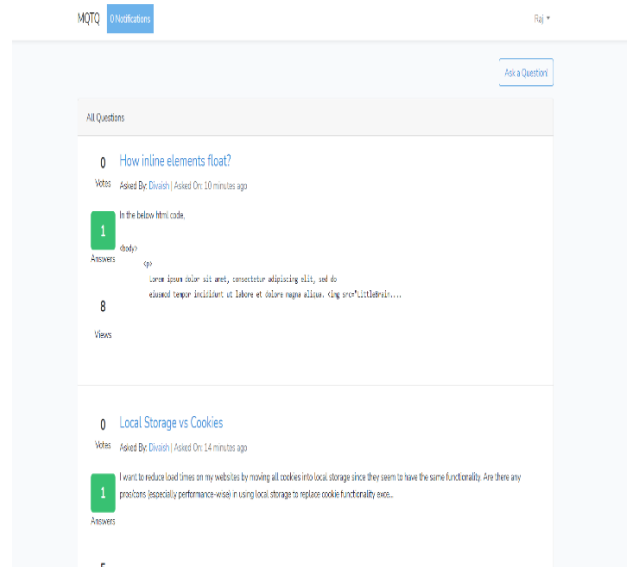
MQTQ 0 Notifications

Raj

Ask a Question!

All Questions

0

Votes

How inline elements float?

Asked By: Divaish | Asked On: 10 minutes ago

1

Answers

In the below html code,

<body>
<p>
Lorem ipsum dolor sit amet, consectetur adipiscing elit, sed do
eiusmod tempor incididunt ut labore et dolore magna aliqua. <img src="LittleBrain....

8

Views

0

Votes

Local Storage vs Cookies

Asked By: Divaish | Asked On: 14 minutes ago

1

Answers

I want to reduce load times on my websites by moving all cookies into local storage since they seem to have the same functionality. Are there any pros/cons (especially performance-wise) in using local storage to replace cookie functionality exce...

5